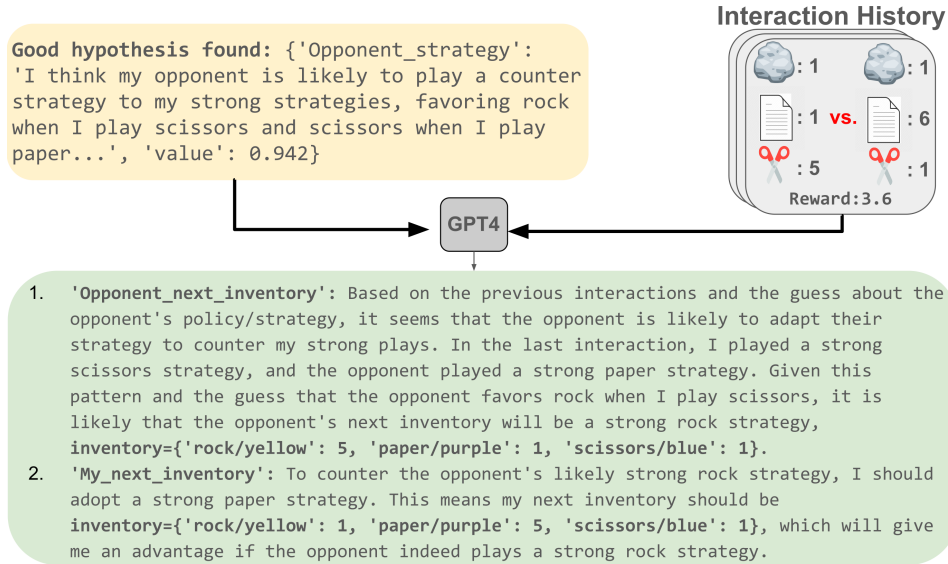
**Good hypothesis found:** {'Opponent_strategy': 'I think my opponent is likely to play a counter strategy to my strong strategies, favoring rock when I play scissors and scissors when I play paper...', 'value': 0.942}

Interaction History

: 1 : 1

: 1 vs. : 6

: 5 : 1

Reward:3.6

GPT4

1. **'Opponent_next_inventory':** Based on the previous interactions and the guess about the opponent's policy/strategy, it seems that the opponent is likely to adapt their strategy to counter my strong plays. In the last interaction, I played a strong scissors strategy, and the opponent played a strong paper strategy. Given this pattern and the guess that the opponent favors rock when I play scissors, it is likely that the opponent's next inventory will be a strong rock strategy, **inventory={'rock/yellow': 5, 'paper/purple': 1, 'scissors/blue': 1}**.
2. **'My_next_inventory'**: To counter the opponent's likely strong rock strategy, I should adopt a strong paper strategy. This means my next inventory should be **inventory={'rock/yellow': 1, 'paper/purple': 5, 'scissors/blue': 1}**, which will give me an advantage if the opponent indeed plays a strong rock strategy.